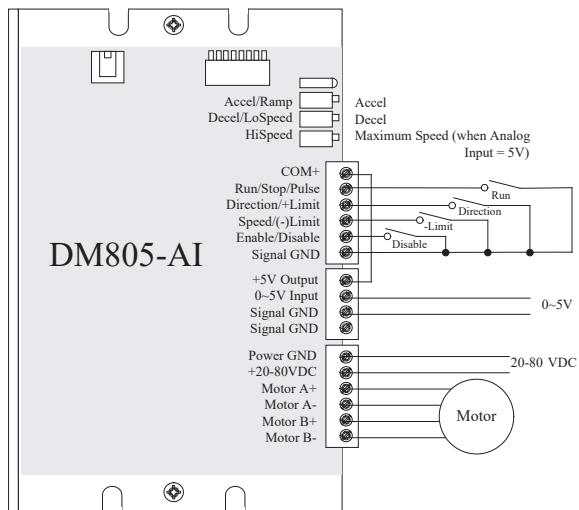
Accel/Ramp
Decel/LoSpeed
HiSpeed

Accel
Decel
Maximum Speed (when Analog Input = 5V)

COM+
Run/Stop/Pulse
Direction/+Limit
Speed/(-)Limit
Enable/Disable
Signal GND

Run
Direction
-Limit
Disable

DM805-AI

+5V Output
0~5V Input
Signal GND
Signal GND

0~5V

Power GND
+20-80VDC
Motor A+
Motor A-
Motor B+
Motor B-

20-80 VDC

Motor